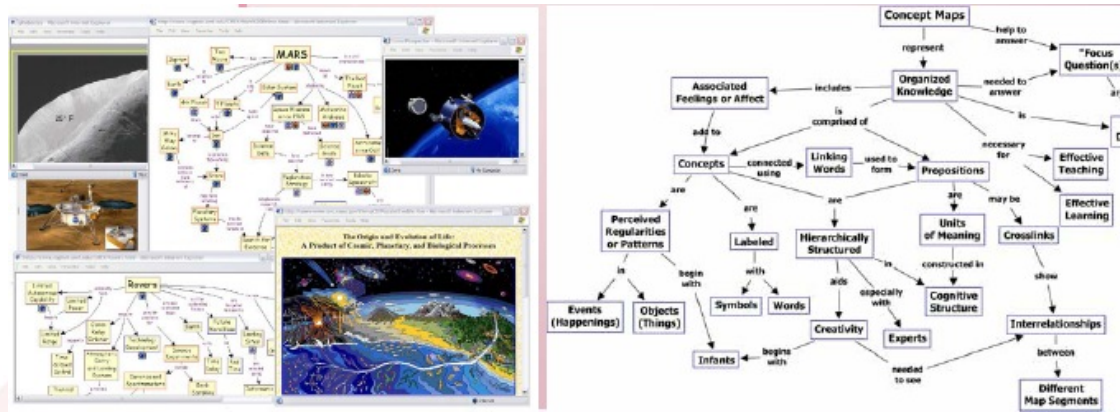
MARS

Rovers

The Origin and Evolution of Life: A Product of Cosmic, Planetary, and Biological Processes

Concept Maps
help to answer
represent
"Focus Question(s
Organized Knowledge
needed to answer
includes
Associated Feelings or Affect
is comprised of
is
add to
Concepts
connected using
Linking Words
used to form
Propositions
necessary for
Effective Teaching
Effective Learning
are
are
are
are
may be
Perceived Regularities or Patterns
Labeled
Hierarchically Structured
Units of Meaning
Crosslinks
in
begin with
with
in
constructed in
show
Events (Happenings)
Objects (Things)
Symbols
Words
aids
especially with
Cognitive Structure
Interrelationships
Creativity
Experts
between
Infants
begins with
needed to see
Different Map Segments